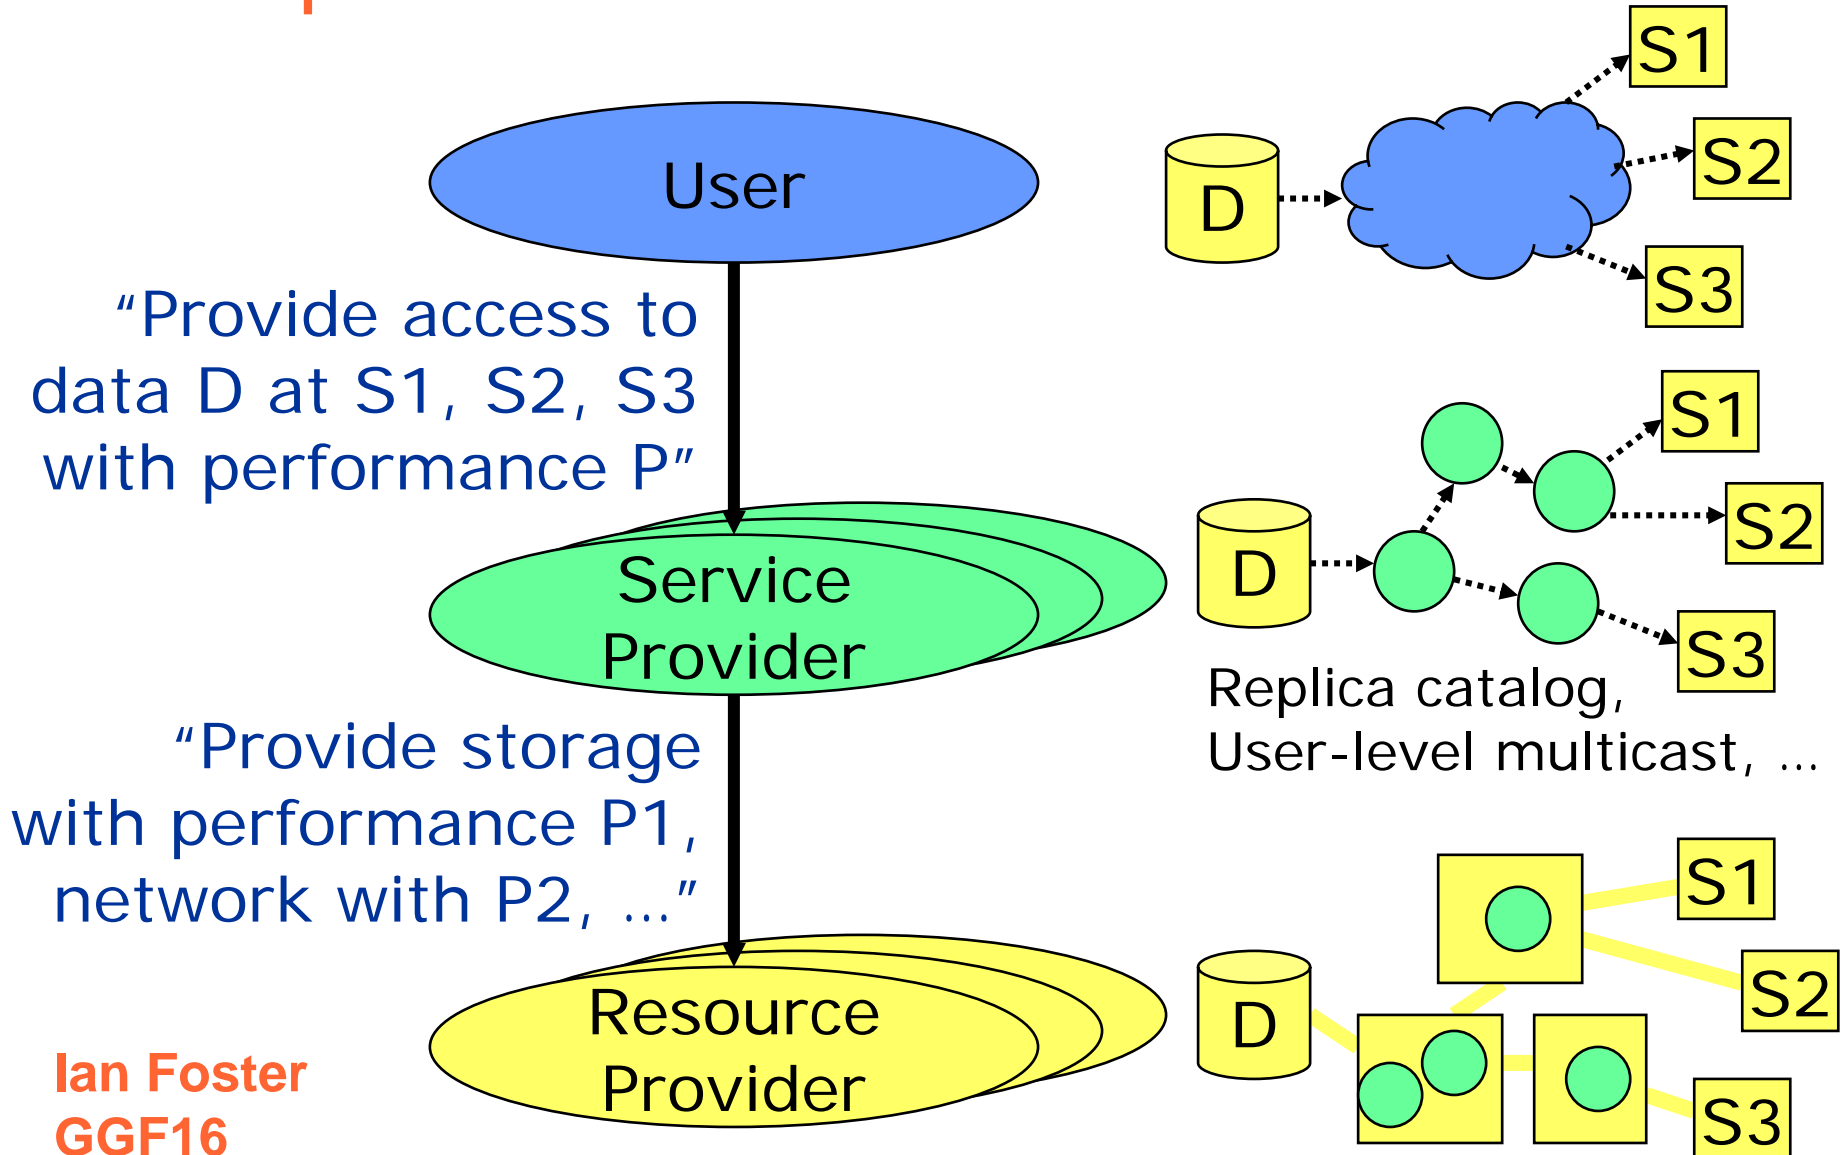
User

"Provide access to data D at S1, S2, S3 with performance P"

Service Provider

"Provide storage with performance P1, network with P2, …"

Resource Provider

Ian Foster
GGF16

D
S1
S2
S3

D
S1
S2
S3

Replica catalog,
User-level multicast, …

D
S1
S2
S3